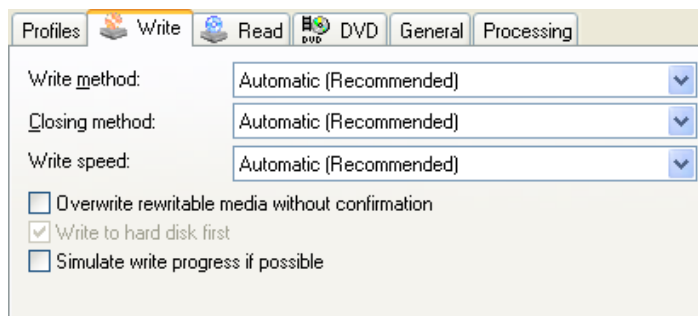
Profiles | Write | Read | DVD | General | Processing

Write method: Automatic (Recommended)

Closing method: Automatic (Recommended)

Write speed: Automatic (Recommended)

Overwrite rewritable media without confirmation

Write to hard disk first

Simulate write progress if possible